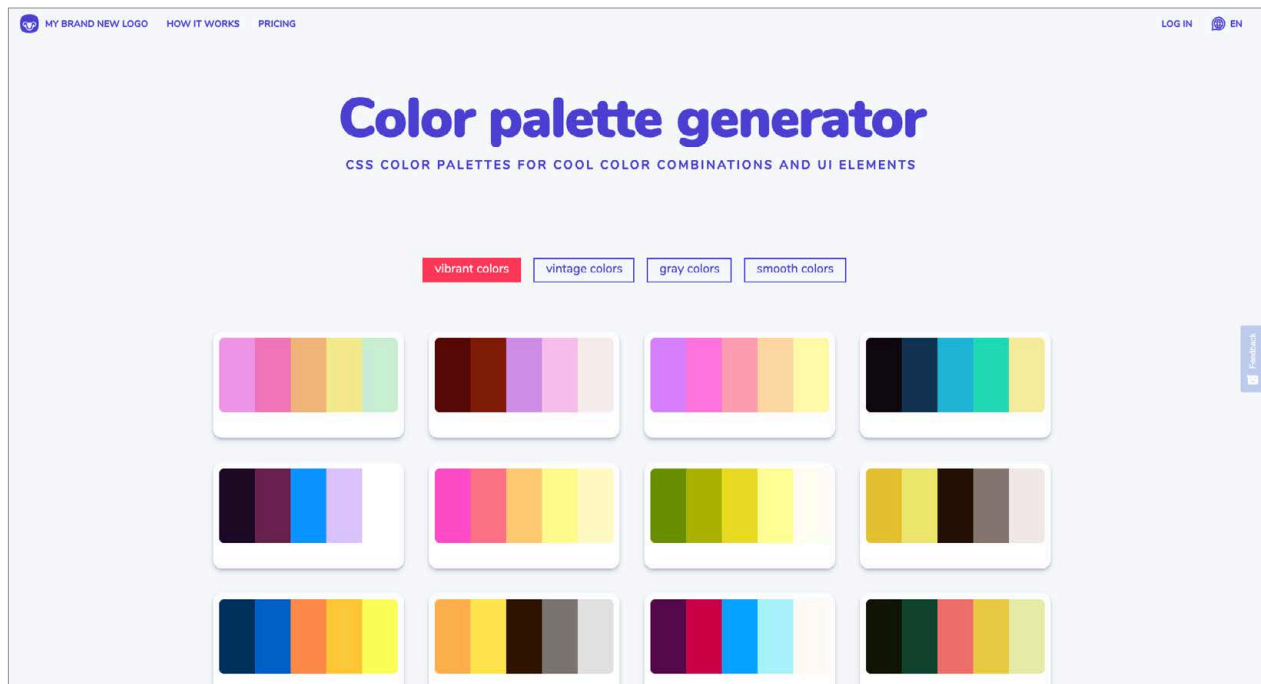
MY BRAND NEW LOGO HOW IT WORKS PRICING

LOG IN EN

Color palette generator

CSS COLOR PALETTES FOR COOL COLOR COMBINATIONS AND UI ELEMENTS

vibrant colors vintage colors gray colors smooth colors

Feedback